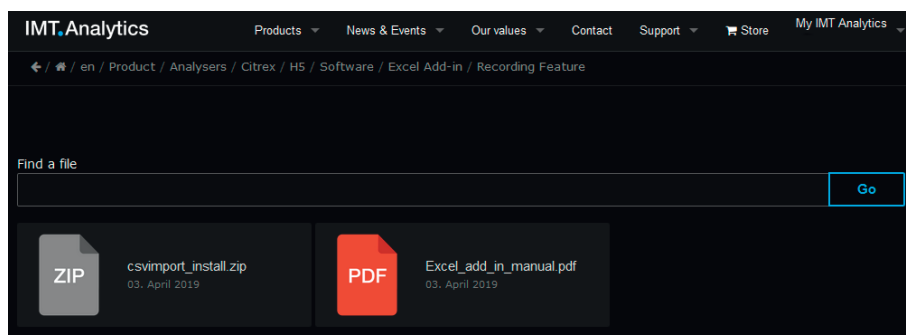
IMT.Analytics

Products News & Events Our values Contact Support Store My IMT Analytics

/ / en / Product / Analysers / Citrex / H5 / Software / Excel Add-in / Recording Feature

Find a file

Go

ZIP

csvimport_install.zip
03. April 2019

PDF

Excel_add_in_manual.pdf
03. April 2019